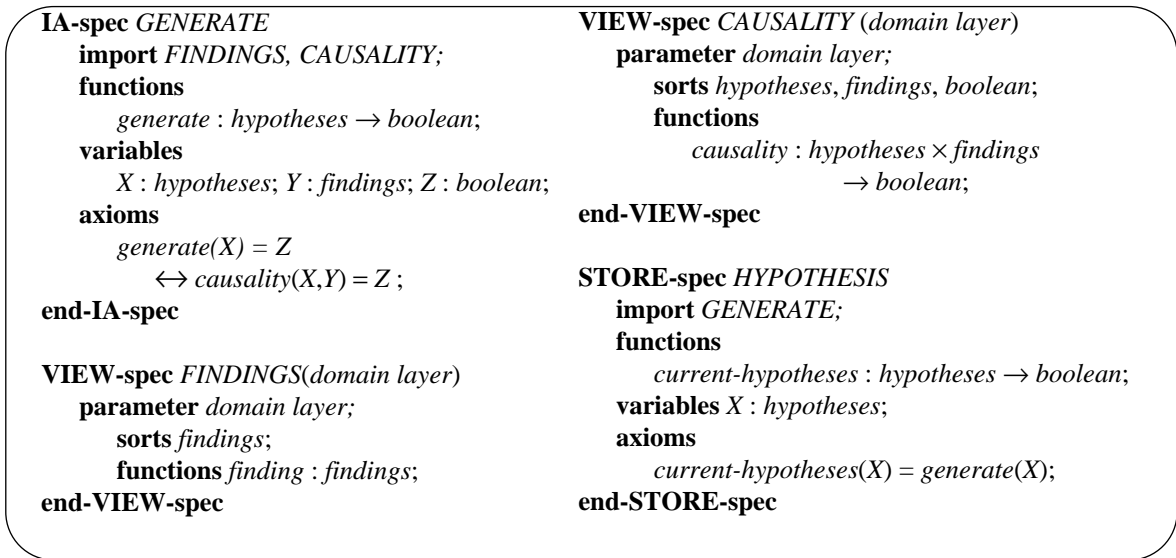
IA-spec GENERATE
import FINDINGS, CAUSALITY;
functions
generate : hypotheses $\rightarrow$ boolean;
variables
X : hypotheses; Y : findings; Z : boolean;
axioms
generate(X) = Z
$\leftrightarrow$ causality(X,Y) = Z ;
end-IA-spec

VIEW-spec FINDINGS(domain layer)
parameter domain layer;
sorts findings;
functions finding : findings;
end-VIEW-spec

VIEW-spec CAUSALITY (domain layer)
parameter domain layer;
sorts hypotheses, findings, boolean;
functions
causality : hypotheses $\times$ findings
$\rightarrow$ boolean;
end-VIEW-spec

STORE-spec HYPOTHESIS
import GENERATE;
functions
current-hypotheses : hypotheses $\rightarrow$ boolean;
variables X : hypotheses;
axioms
current-hypotheses(X) = generate(X);
end-STORE-spec